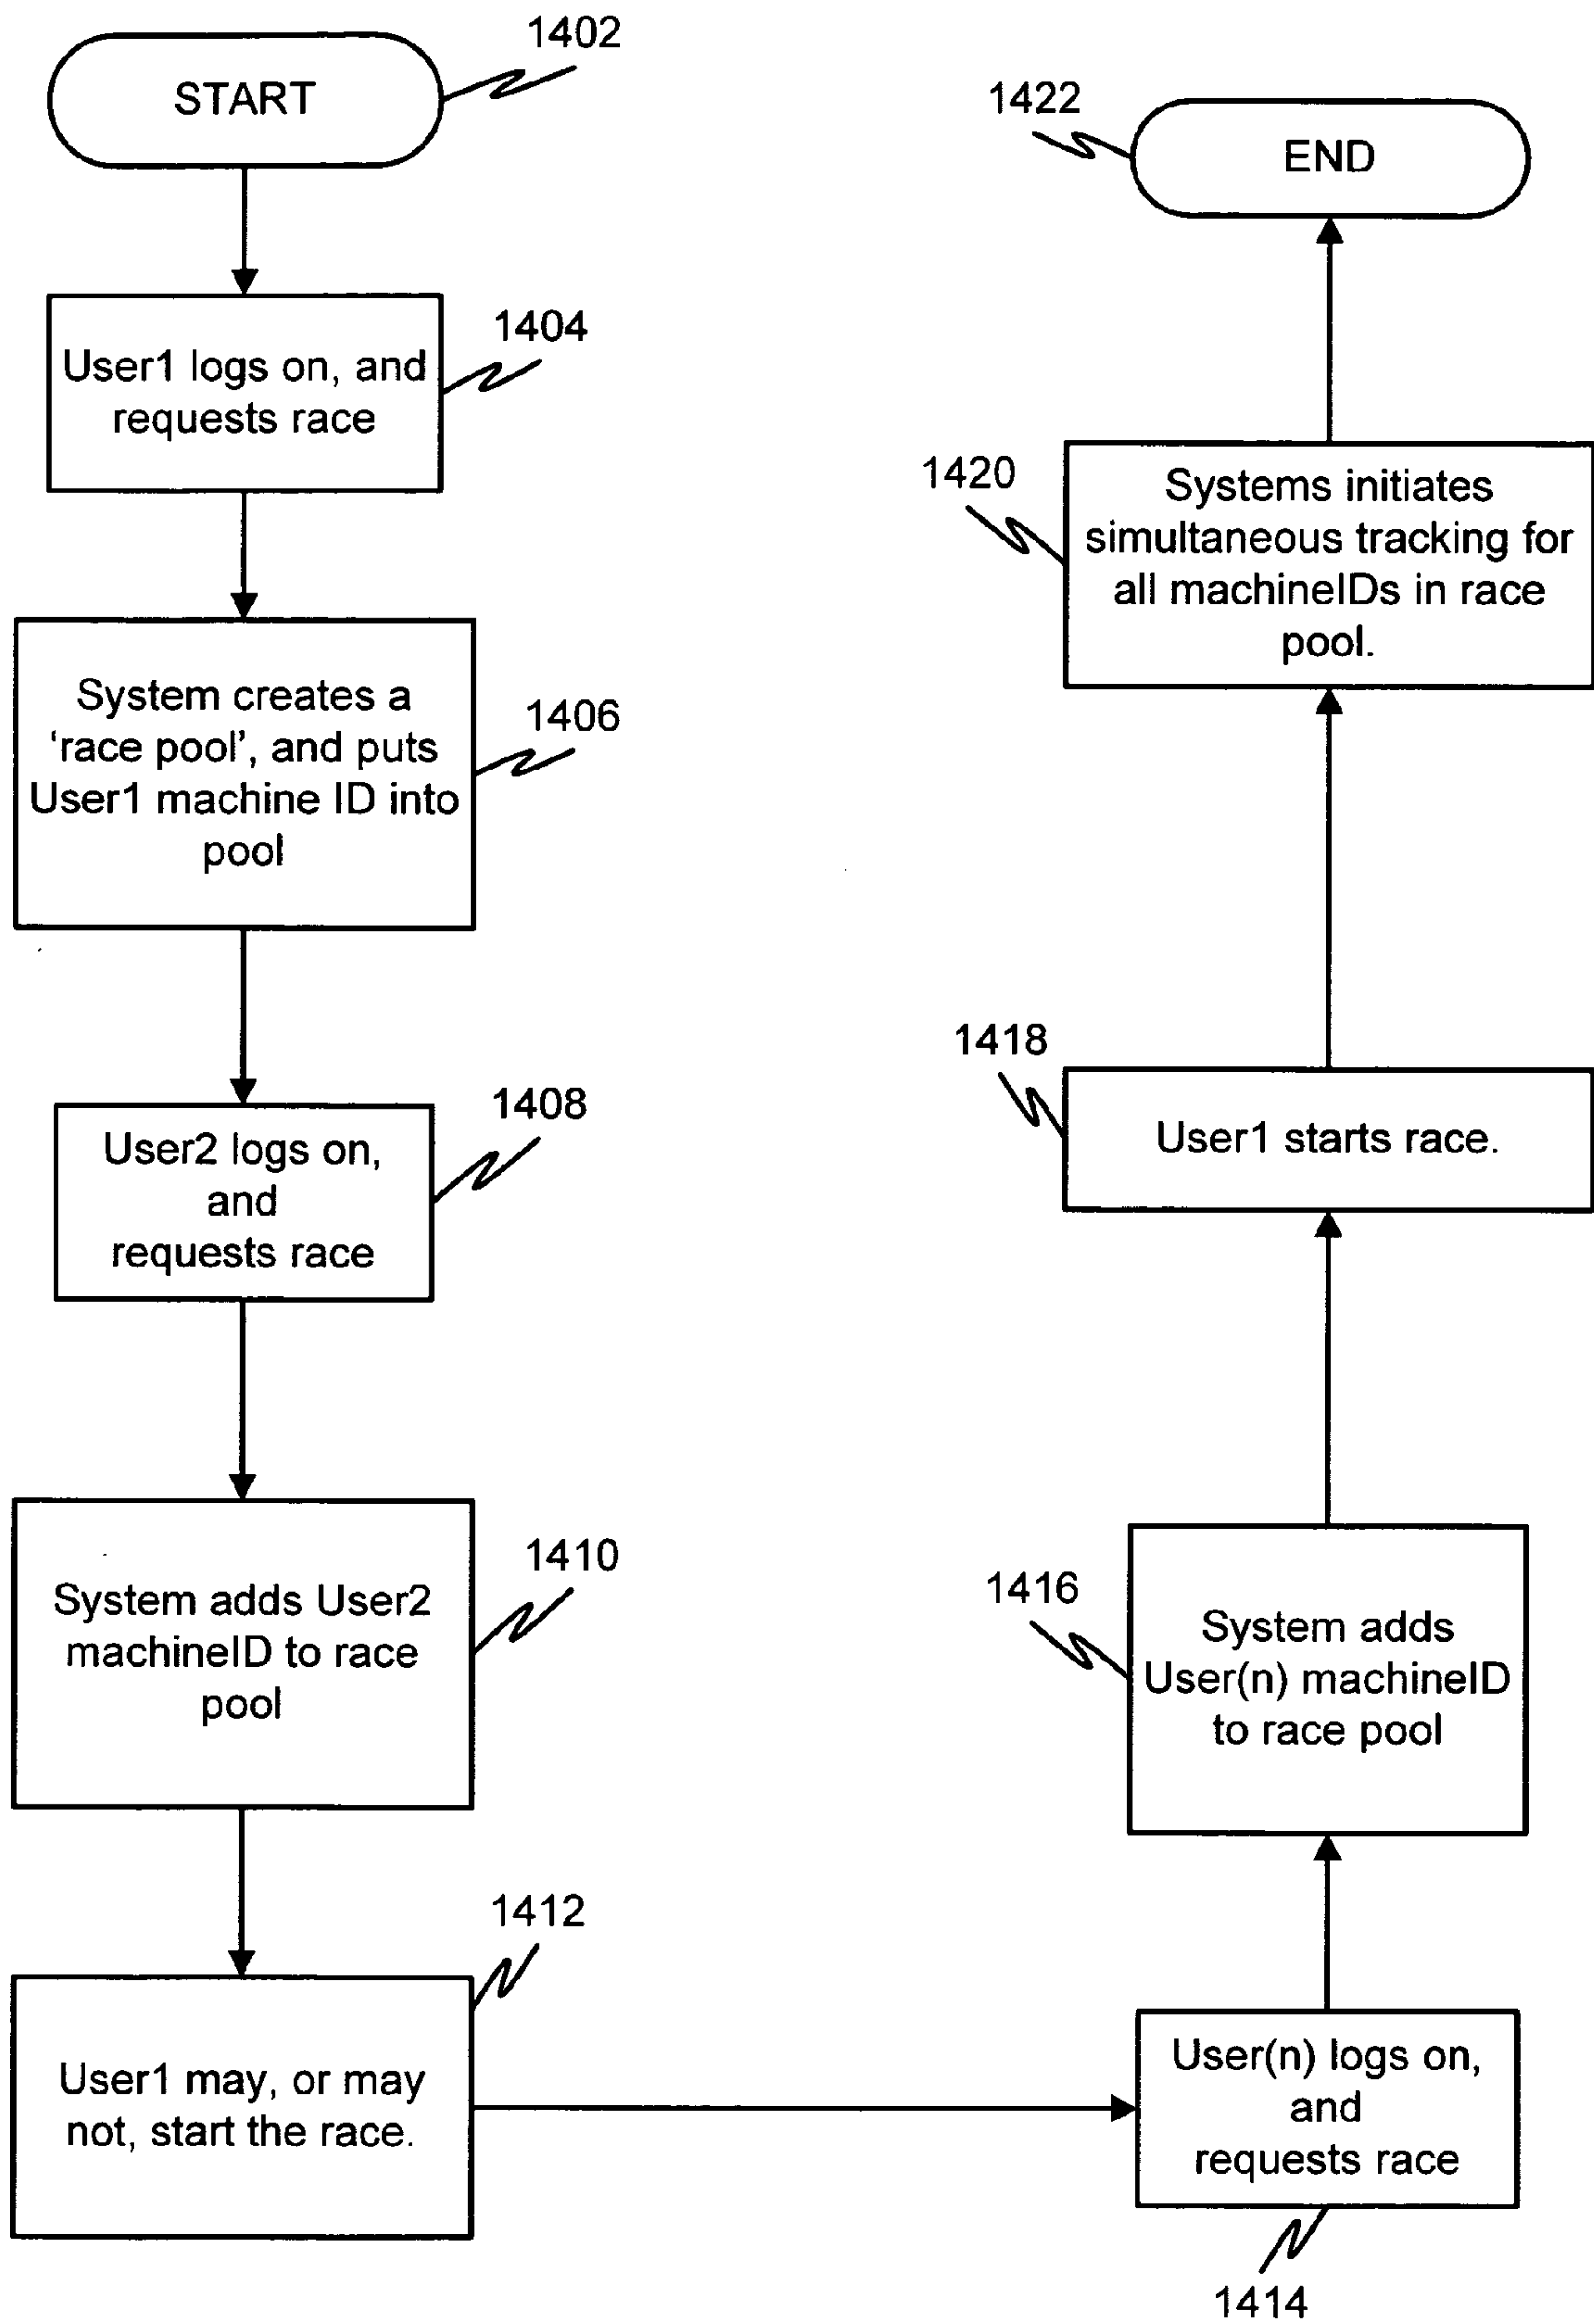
START

1402

User1 logs on, and requests race

1404

System creates a 'race pool', and puts User1 machine ID into pool

1406

User2 logs on, and requests race

1408

System adds User2 machineID to race pool

1410

User1 may, or may not, start the race.

1412

User(n) logs on, and requests race

1414

System adds User(n) machineID to race pool

1416

User1 starts race.

1418

Systems initiates simultaneous tracking for all machineIDs in race pool.

1420

END

1422